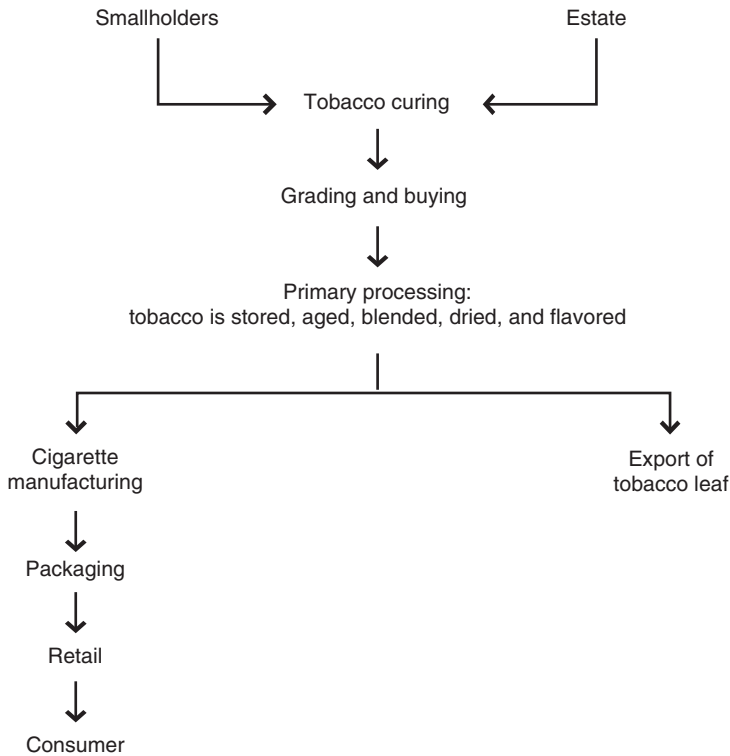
Smallholders

Estate

Tobacco curing

Grading and buying

Primary processing:
tobacco is stored, aged, blended, dried, and flavored

Cigarette manufacturing

Export of tobacco leaf

Packaging

Retail

Consumer